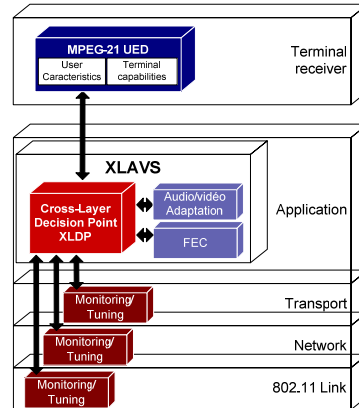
MPEG-21 UED

User Caracteristics

Terminal capabilities

Terminal receiver

XLAVS

Cross-Layer Decision Point XLDP

Audio/vidéo Adaptation

FEC

Application

Monitoring/ Tuning

Transport

Monitoring/ Tuning

Network

Monitoring/ Tuning

802.11 Link